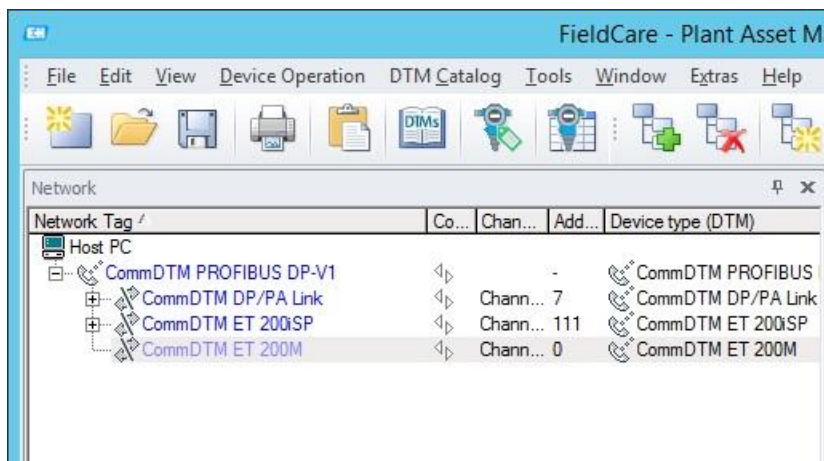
FieldCare - Plant Asset M

File Edit View Device Operation DTM Catalog Tools Window Extras Help

DTMs

Network

| Network Tag | Co... | Chan... | Add... | Device type (DTM) |
|---|---|---|---|---|
| Host PC | | | | |
| CommDTM PROFIBUS DP-V1 | | | - | CommDTM PROFIBUS |
| CommDTM DP/PA Link | | Chann... | 7 | CommDTM DP/PA Link |
| CommDTM ET 200iSP | | Chann... | 111 | CommDTM ET 200iSP |
| CommDTM ET 200M | | Chann... | 0 | CommDTM ET 200M |